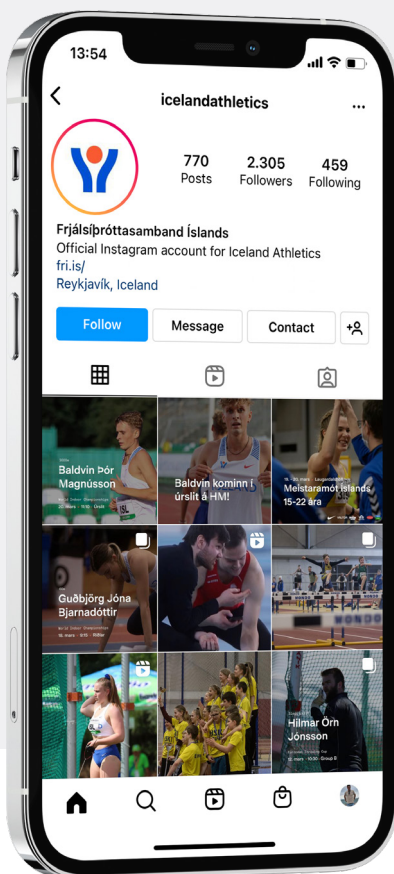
13:54

icelandathletics

770
Posts

2.305
Followers

459
Following

Frjálsíþróttasamband Íslands
Official Instagram account for Iceland Athletics
fri.is/
Reykjavík, Iceland

Follow
Message
Contact

Baldvin Þór Magnússon

Baldvin kominn í úrslit á HM!

Meistaramót Íslands 15-22 ára

Guðbjörg Jóna Bjarnadóttir

Hilmar Örn Jónsson